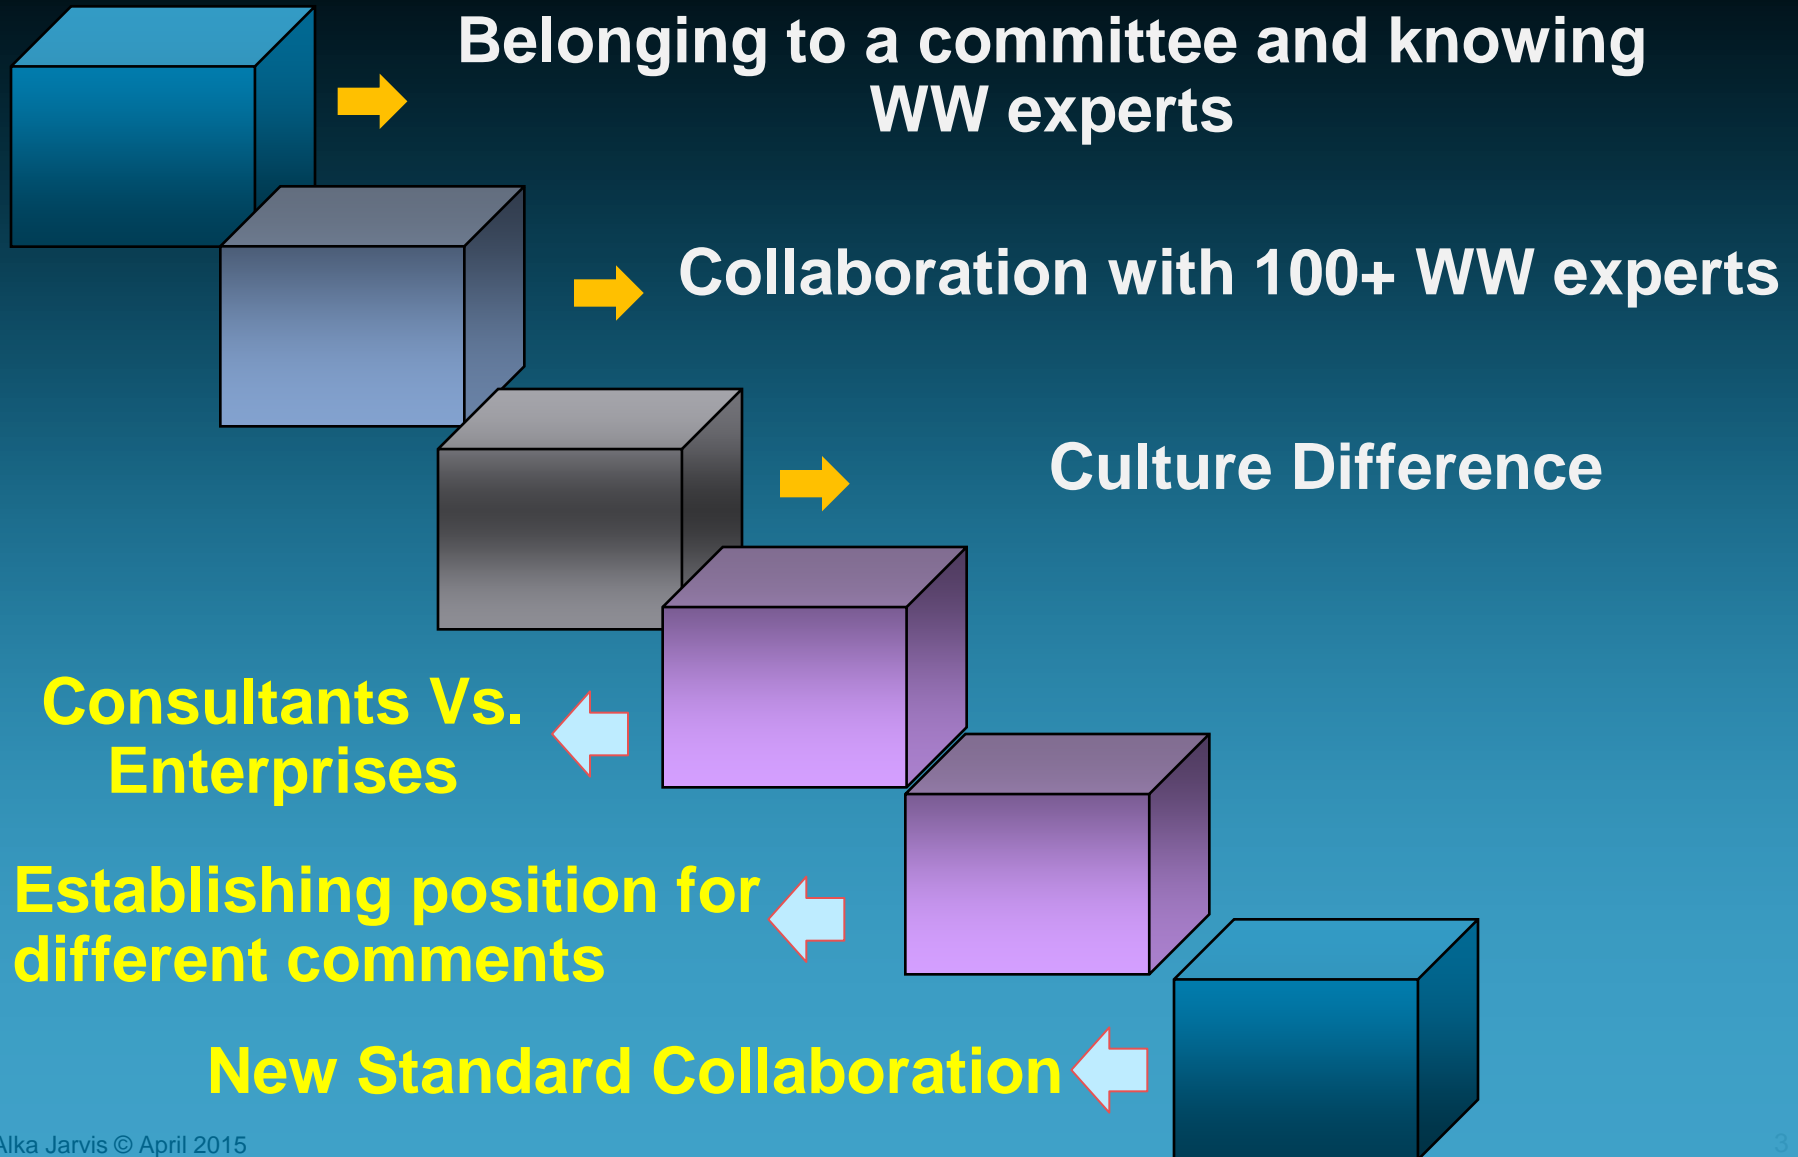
Belonging to a committee and knowing WW experts

Collaboration with 100+ WW experts

Culture Difference

Consultants Vs. Enterprises

Establishing position for different comments

New Standard Collaboration

Alka Jarvis © April 2015

3